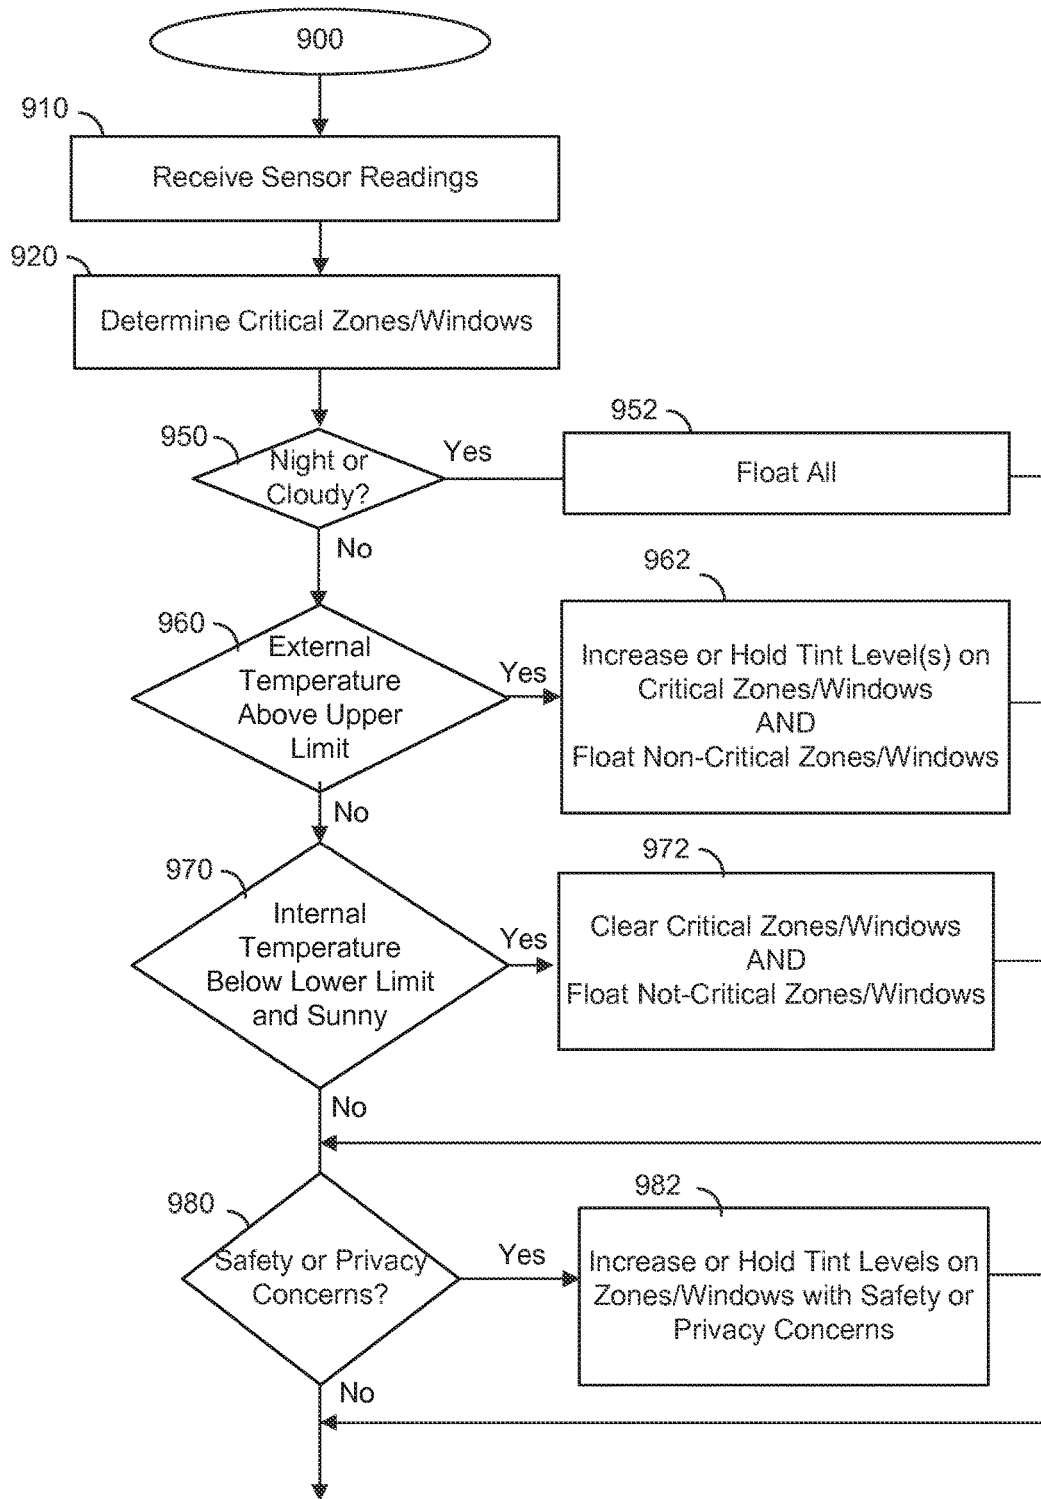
900

910

Receive Sensor Readings

920

Determine Critical Zones/Windows

950

Night or Cloudy?

Yes

952

Float All

No

960

External Temperature Above Upper Limit

Yes

962

Increase or Hold Tint Level(s) on Critical Zones/Windows AND Float Non-Critical Zones/Windows

No

970

Internal Temperature Below Lower Limit and Sunny

Yes

972

Clear Critical Zones/Windows AND Float Not-Critical Zones/Windows

No

980

Safety or Privacy Concerns?

Yes

982

Increase or Hold Tint Levels on Zones/Windows with Safety or Privacy Concerns

No